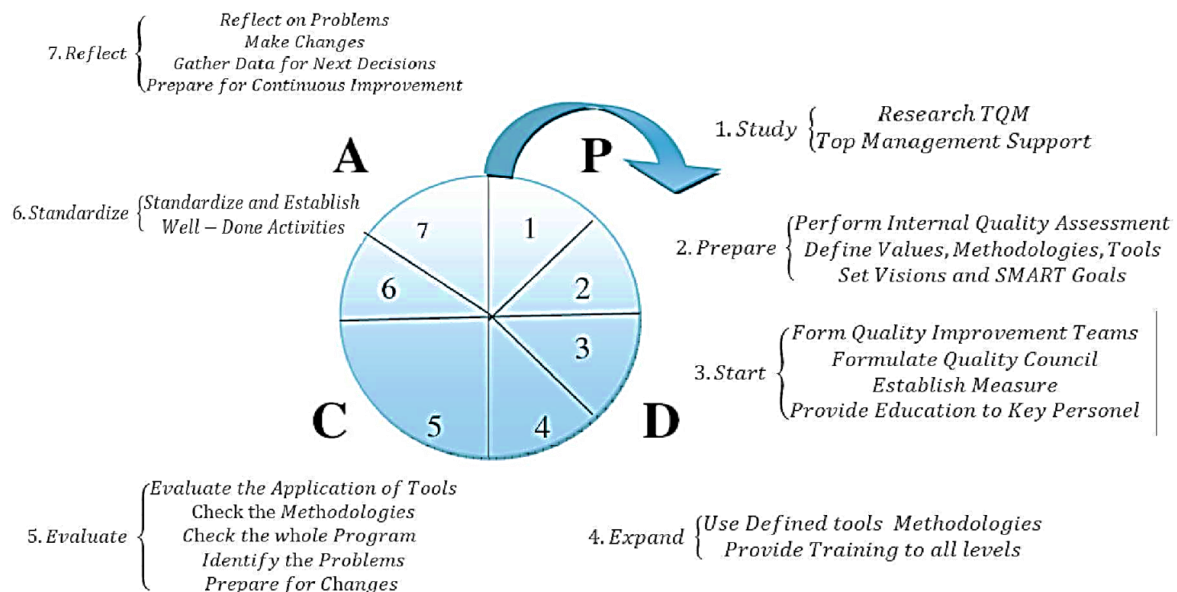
7. Reflect
Reflect on Problems
Make Changes
Gather Data for Next Decisions
Prepare for Continuous Improvement

A

P

1. Study
Research TQM
Top Management Support

6. Standardize
Standardize and Establish
Well – Done Activities

7
1
6
2
3
5
4

2. Prepare
Perform Internal Quality Assessment
Define Values, Methodologies, Tools
Set Visions and SMART Goals

3. Start
Form Quality Improvement Teams
Formulate Quality Council
Establish Measure
Provide Education to Key Personel

C

D

5. Evaluate
Evaluate the Application of Tools
Check the Methodologies
Check the whole Program
Identify the Problems
Prepare for Changes

4. Expand
Use Defined tools Methodologies
Provide Training to all levels